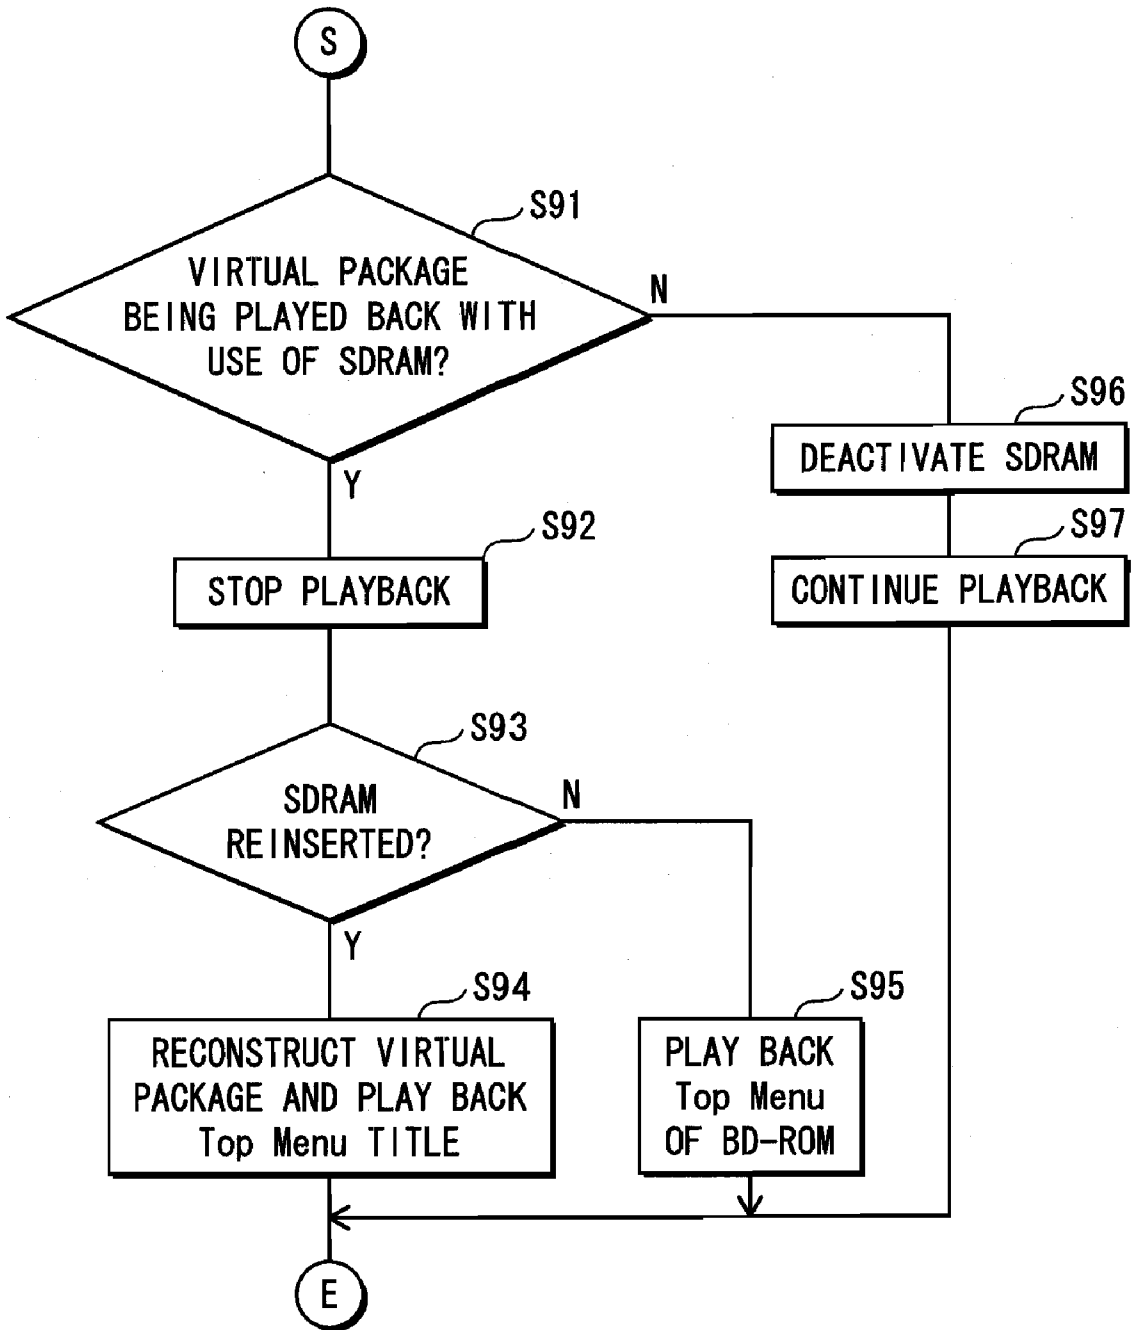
S

S91

VIRTUAL PACKAGE BEING PLAYED BACK WITH USE OF SDRAM?

N

Y

S96

DEACTIVATE SDRAM

S97

CONTINUE PLAYBACK

S92

STOP PLAYBACK

S93

SDRAM REINSERTED?

N

Y

S94

RECONSTRUCT VIRTUAL PACKAGE AND PLAY BACK Top Menu TITLE

S95

PLAY BACK Top Menu OF BD-ROM

E